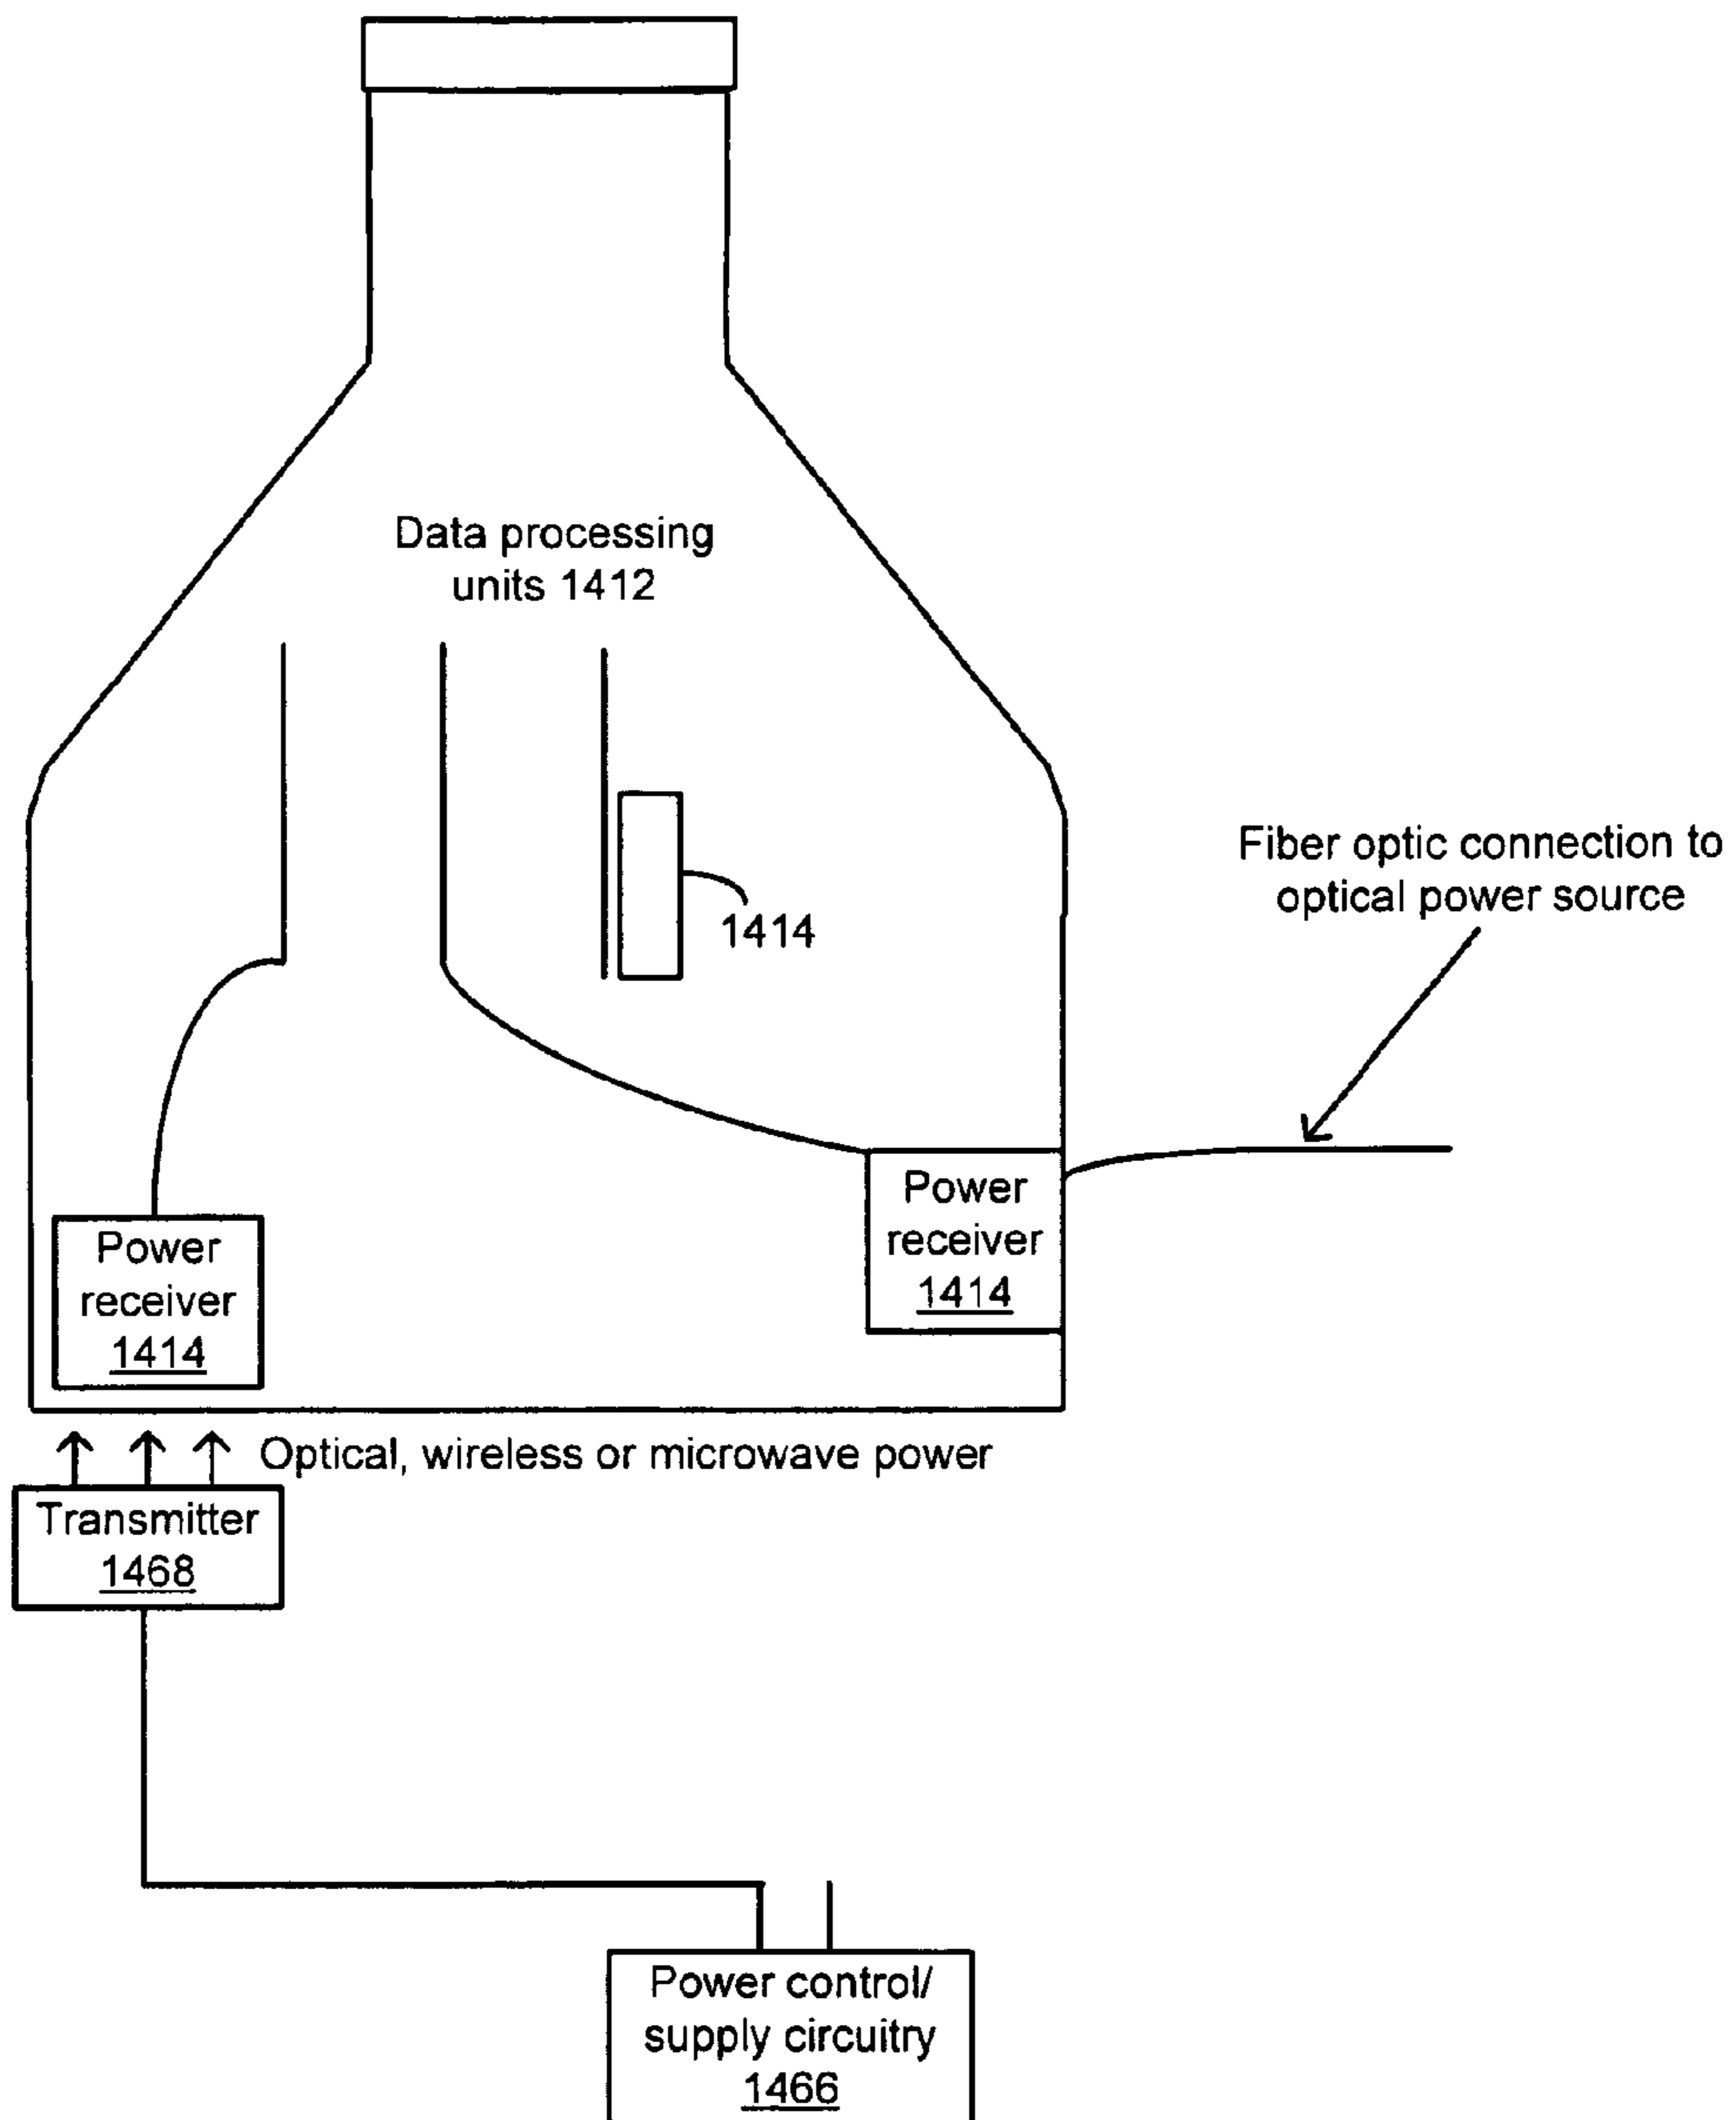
Data processing units 1412

Fiber optic connection to optical power source

1414

Power receiver 1414

Power receiver 1414

Optical, wireless or microwave power

Transmitter 1468

Power control/ supply circuitry 1466